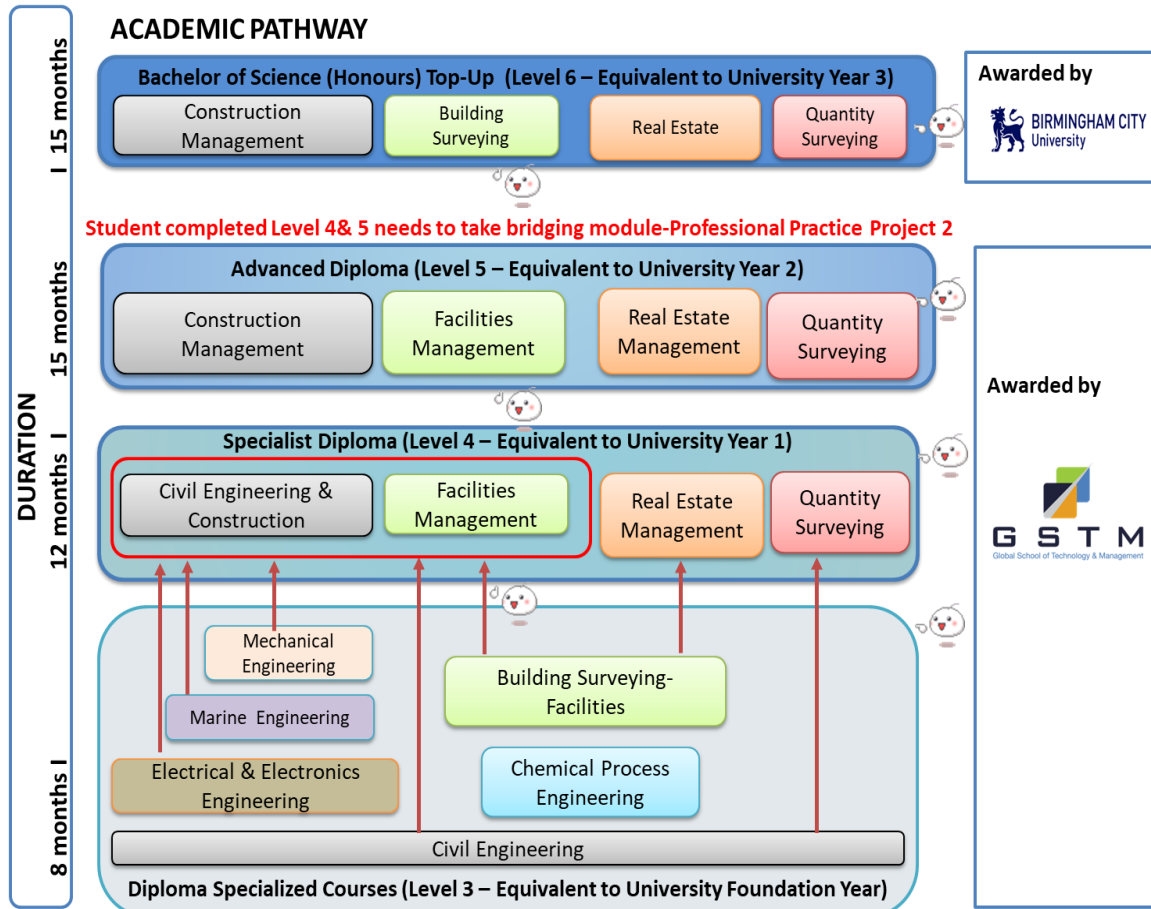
ACADEMIC PATHWAY

DURATION

15 months I

15 months

12 months I

8 months I

Bachelor of Science (Honours) Top-Up (Level 6 – Equivalent to University Year 3)

Construction Management

Building Surveying

Real Estate

Quantity Surveying

Awarded by

BIRMINGHAM CITY University

Student completed Level 4& 5 needs to take bridging module-Professional Practice Project 2

Advanced Diploma (Level 5 – Equivalent to University Year 2)

Construction Management

Facilities Management

Real Estate Management

Quantity Surveying

Awarded by

Specialist Diploma (Level 4 – Equivalent to University Year 1)

Civil Engineering & Construction

Facilities Management

Real Estate Management

Quantity Surveying

G S T M

Global School of Technology & Management

Mechanical Engineering

Marine Engineering

Building Surveying-Facilities

Electrical & Electronics Engineering

Chemical Process Engineering

Civil Engineering

Diploma Specialized Courses (Level 3 – Equivalent to University Foundation Year)